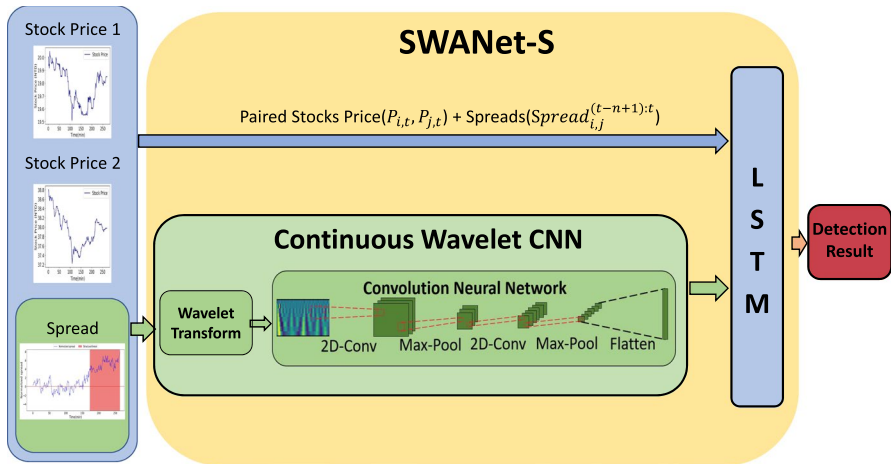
Stock Price 1

SWANet-S

Paired Stocks Price$(P_{i,t}, P_{j,t})$ + Spreads$(Spread_{i,j}^{(t-n+1):t})$

Stock Price 2

L
S
T
M

Detection Result

Continuous Wavelet CNN

Convolution Neural Network

Spread

Wavelet Transform

2D-Conv

Max-Pool

2D-Conv

Max-Pool

Flatten